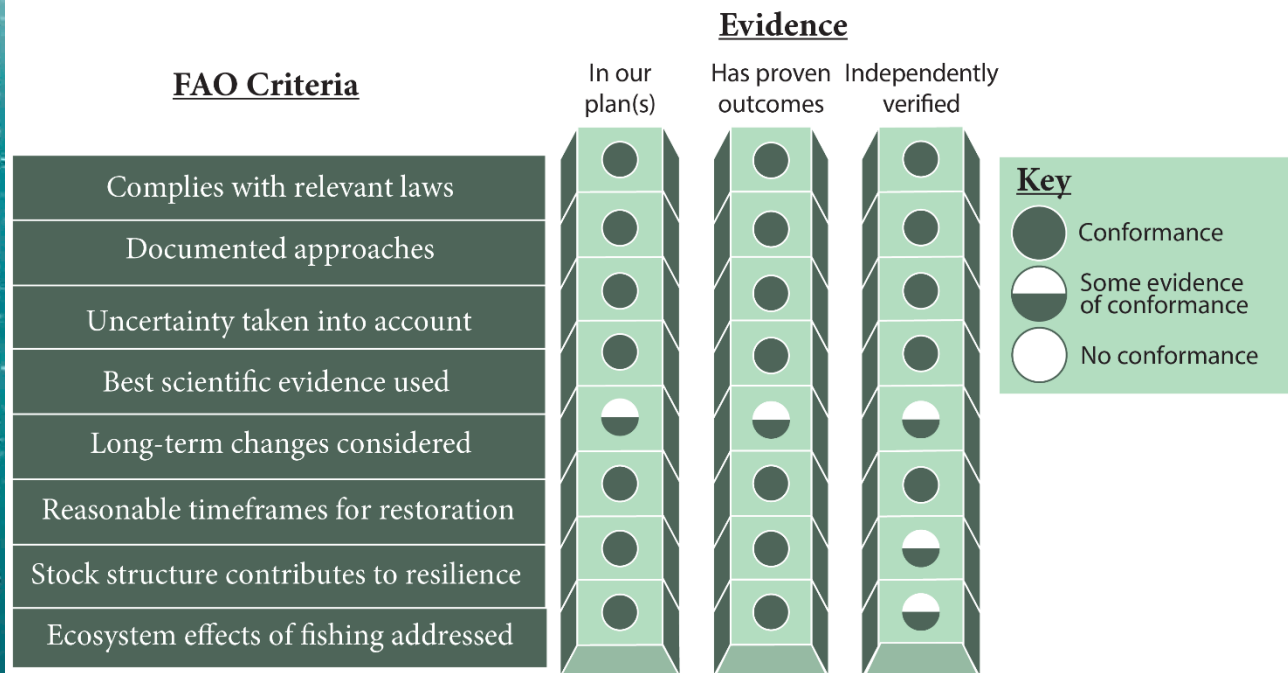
Evidence

FAO Criteria

| FAO Criteria | In our plan(s) | Has proven outcomes | Independently verified |
|---|---|---|---|
| Complies with relevant laws | Conformance | Conformance | Conformance |
| Documented approaches | Conformance | Conformance | Conformance |
| Uncertainty taken into account | Conformance | Conformance | Conformance |
| Best scientific evidence used | Conformance | Conformance | Conformance |
| Long-term changes considered | Some evidence of conformance | Some evidence of conformance | Some evidence of conformance |
| Reasonable timeframes for restoration | Conformance | Conformance | Conformance |
| Stock structure contributes to resilience | Conformance | Conformance | Some evidence of conformance |
| Ecosystem effects of fishing addressed | Conformance | Conformance | Some evidence of conformance |

Key
Conformance
Some evidence of conformance
No conformance